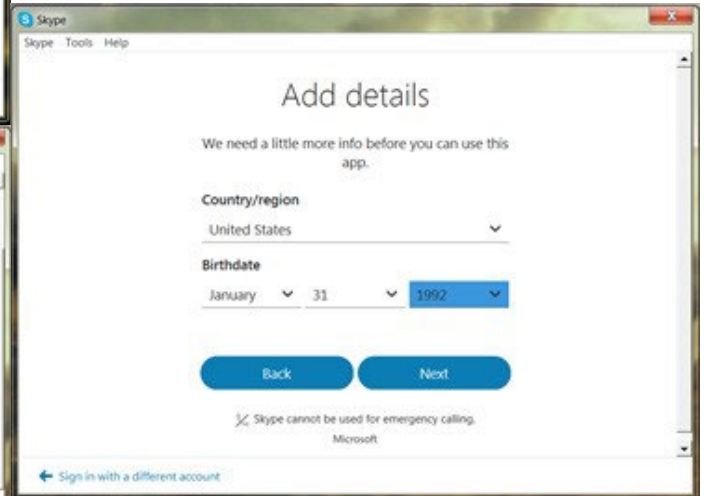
Skype
Skype Tools Help

Add details

We need a little more info before you can use this app.

Country/region
United States

Birthdate
January 31 1992

Back Next

Skype cannot be used for emergency calling.
Microsoft

← Sign in with a different account